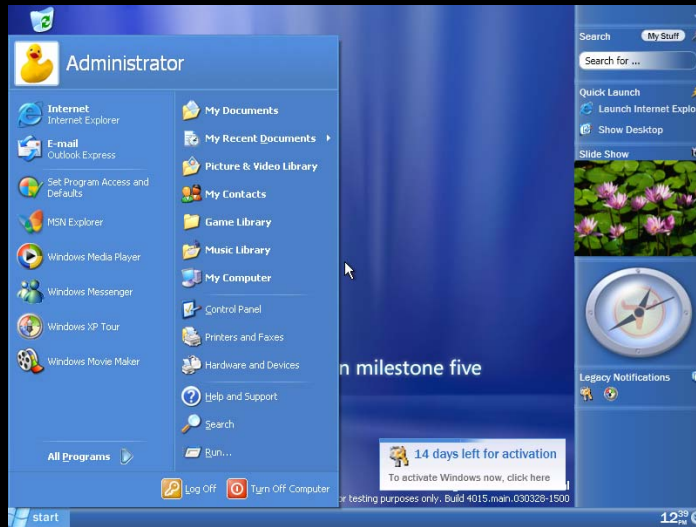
Administrator

Internet
Internet Explorer

E-mail
Outlook Express

Set Program Access and Defaults

MSN Explorer

Windows Media Player

Windows Messenger

Windows XP Tour

Windows Movie Maker

All Programs

My Documents

My Recent Documents

Picture & Video Library

My Contacts

Game Library

Music Library

My Computer

Control Panel

Printers and Faxes

Hardware and Devices

Help and Support

Search

Run...

Log Off

Turn Off Computer

n milestone five

14 days left for activation

To activate Windows now, click here

r testing purposes only. Build 4015.main.030328-1500

Search

My Stuff

Search for ...

Quick Launch

Launch Internet Explo

Show Desktop

Slide Show

Legacy Notifications

start

12:39 PM